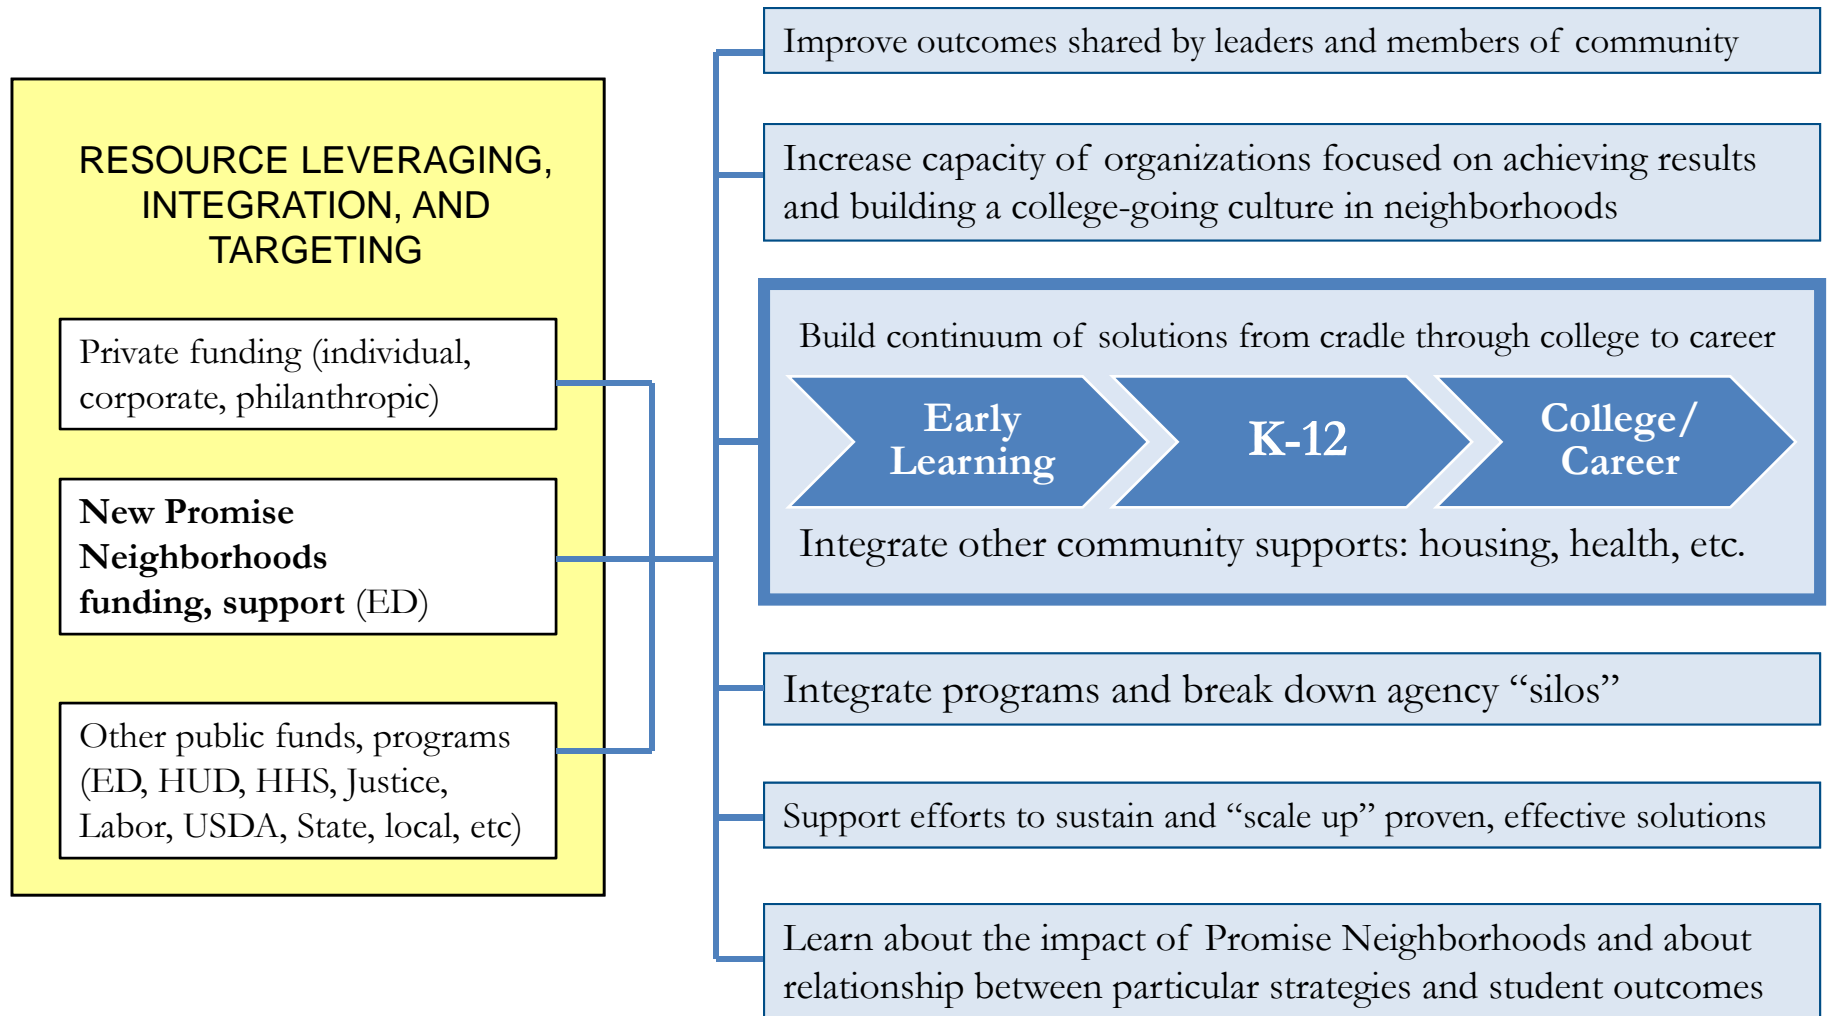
RESOURCE LEVERAGING, INTEGRATION, AND TARGETING

Private funding (individual, corporate, philanthropic)

**New Promise Neighborhoods funding, support** (ED)

Other public funds, programs (ED, HUD, HHS, Justice, Labor, USDA, State, local, etc)

Improve outcomes shared by leaders and members of community

Increase capacity of organizations focused on achieving results and building a college-going culture in neighborhoods

Build continuum of solutions from cradle through college to career

Early Learning

K-12

College/ Career

Integrate other community supports: housing, health, etc.

Integrate programs and break down agency "silos"

Support efforts to sustain and "scale up" proven, effective solutions

Learn about the impact of Promise Neighborhoods and about relationship between particular strategies and student outcomes